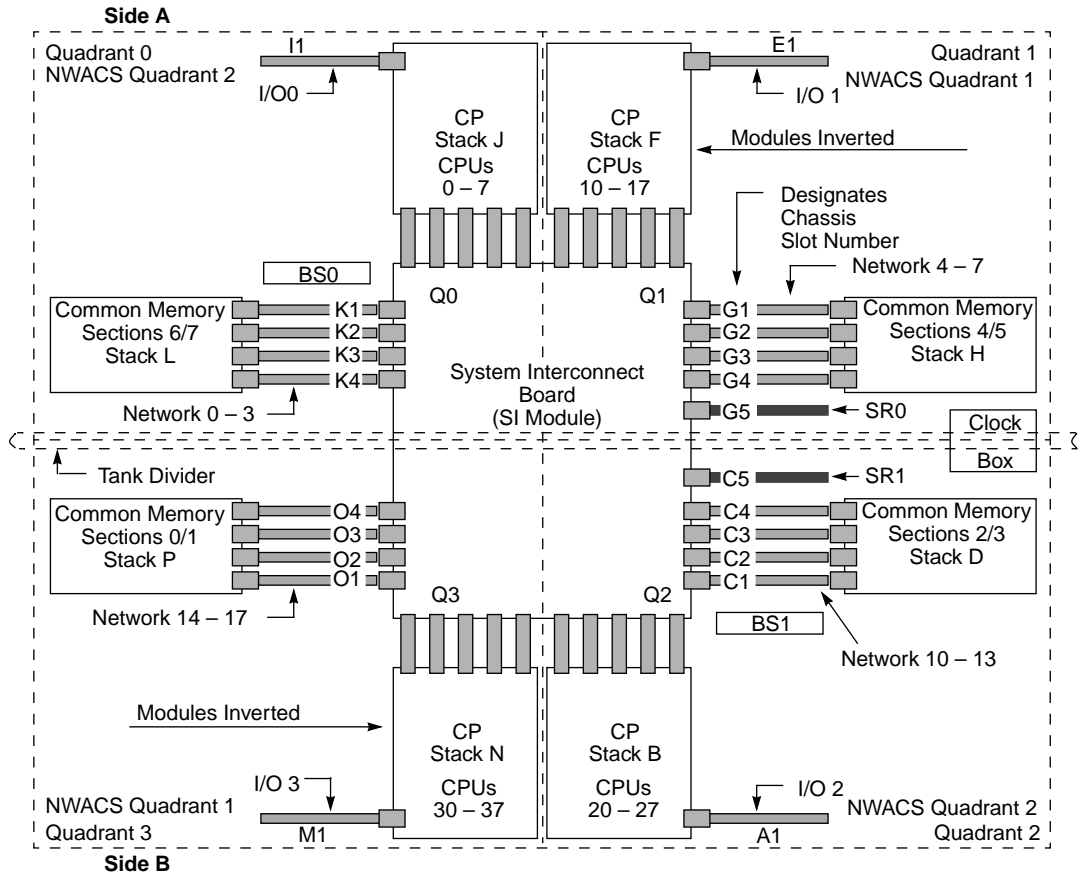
Side A

Quadrant 0
NWACS Quadrant 2

I1

I/O0

CP
Stack J
CPUs
0 – 7

CP
Stack F
CPUs
10 – 17

E1

Quadrant 1
NWACS Quadrant 1

I/O 1

Modules Inverted

Designates
Chassis
Slot Number

BS0

Network 4 – 7

Q0

Q1

Common Memory
Sections 6/7
Stack L

K1
K2
K3
K4

G1
G2
G3
G4
G5

Common Memory
Sections 4/5
Stack H

System Interconnect
Board
(SI Module)

Network 0 – 3

SR0

Clock

Box

Tank Divider

C5

SR1

Common Memory
Sections 0/1
Stack P

O4
O3
O2
O1

C4
C3
C2
C1

Common Memory
Sections 2/3
Stack D

Network 14 – 17

Q3

Q2

BS1

Network 10 – 13

Modules Inverted

CP
Stack N
CPUs
30 – 37

CP
Stack B
CPUs
20 – 27

I/O 3

I/O 2

NWACS Quadrant 1
Quadrant 3

M1

A1

NWACS Quadrant 2
Quadrant 2

Side B